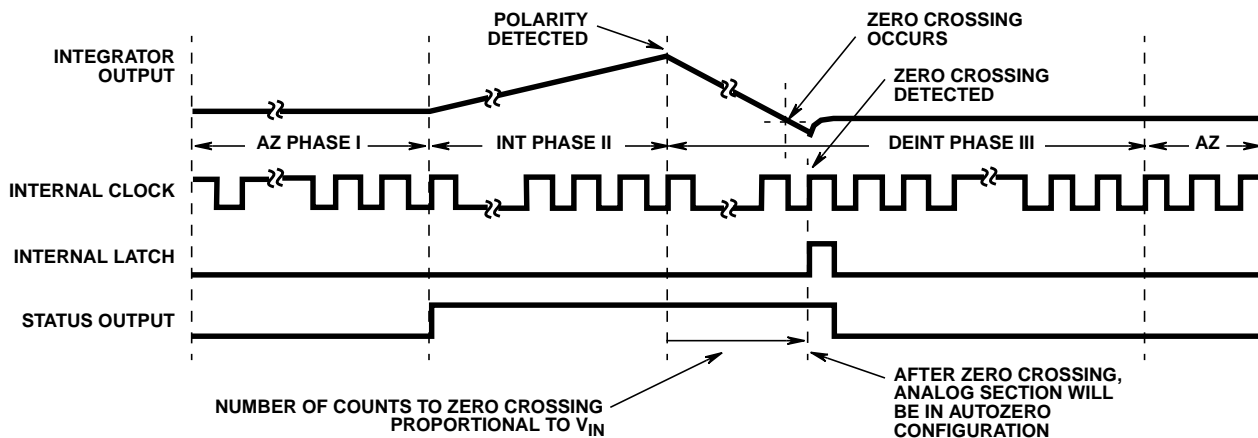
POLARITY DETECTED

ZERO CROSSING OCCURS

INTEGRATOR OUTPUT

ZERO CROSSING DETECTED

AZ PHASE I

INT PHASE II

DEINT PHASE III

AZ

INTERNAL CLOCK

INTERNAL LATCH

STATUS OUTPUT

NUMBER OF COUNTS TO ZERO CROSSING PROPORTIONAL TO $V_{IN}$

AFTER ZERO CROSSING, ANALOG SECTION WILL BE IN AUTOZERO CONFIGURATION